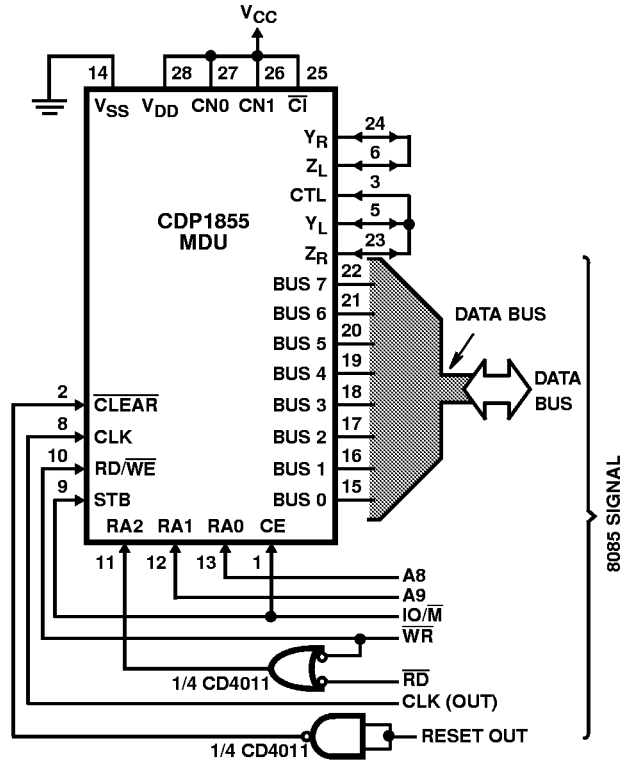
$V_{CC}$

14 28 27 26 25

$V_{SS}$ $V_{DD}$ CN0 CN1 $\overline{CI}$

$Y_R$ 24
$Z_L$ 6
CTL 3
$Y_L$ 5
$Z_R$ 23

CDP1855
MDU

BUS 7 22
BUS 6 21
BUS 5 20
BUS 4 19
BUS 3 18
BUS 2 17
BUS 1 16
BUS 0 15

DATA BUS

DATA BUS

2 $\overline{CLEAR}$
8 CLK
10 RD/$\overline{WE}$
9 STB

RA2 RA1 RA0 CE
11 12 13 1

A8
A9
IO/$\overline{M}$
$\overline{WR}$
$\overline{RD}$
CLK (OUT)
RESET OUT

1/4 CD4011
1/4 CD4011

8085 SIGNAL